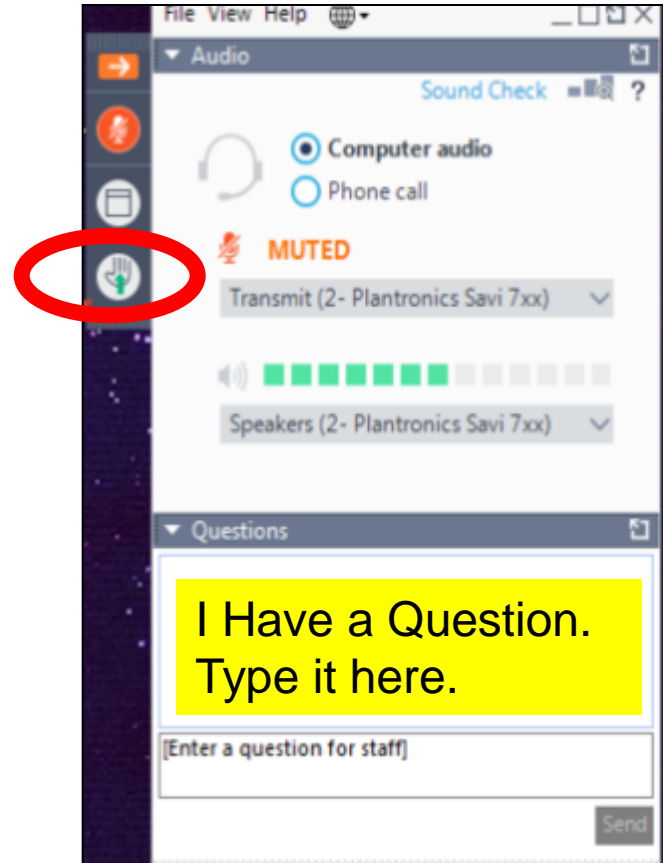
File View Help

Audio

Sound Check ?

Computer audio

Phone call

MUTED

Transmit (2- Plantronics Savi 7xx)

Speakers (2- Plantronics Savi 7xx)

Questions

I Have a Question. Type it here.

[Enter a question for staff]

Send